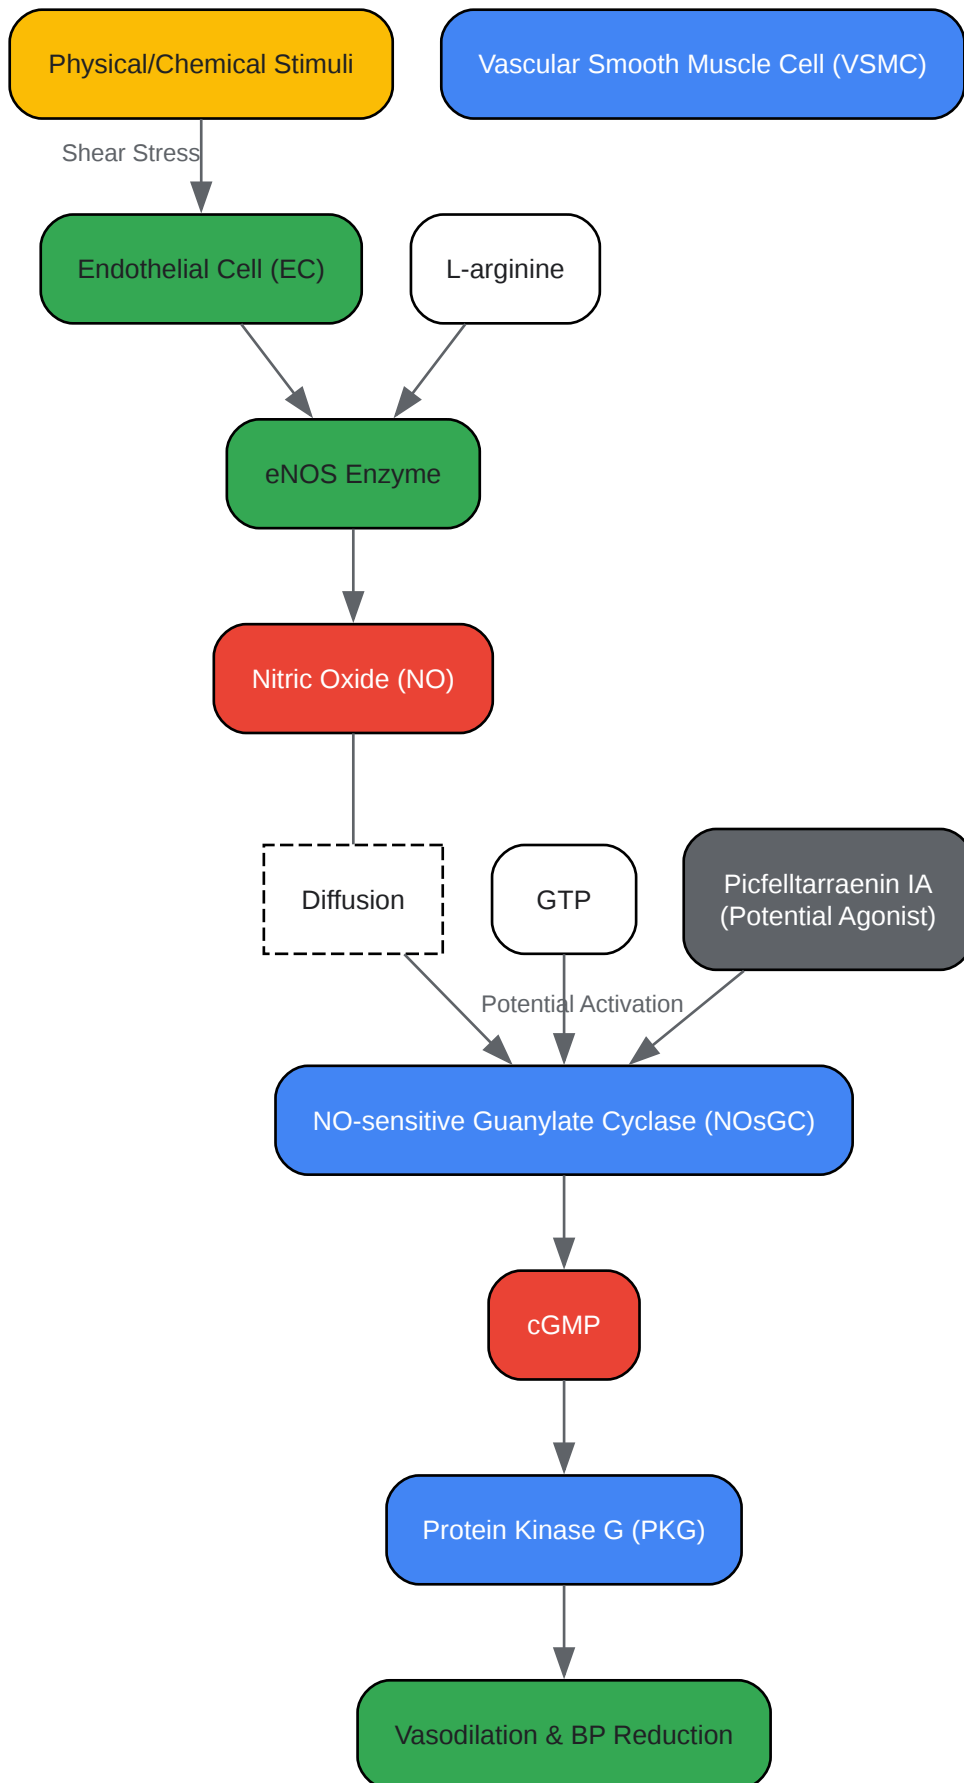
Physical/Chemical Stimuli

Vascular Smooth Muscle Cell (VSMC)

Shear Stress

Endothelial Cell (EC)

L-arginine

eNOS Enzyme

Nitric Oxide (NO)

Diffusion

GTP

Picfelltarraenin IA (Potential Agonist)

Potential Activation

NO-sensitive Guanylate Cyclase (NOsGC)

cGMP

Protein Kinase G (PKG)

Vasodilation & BP Reduction